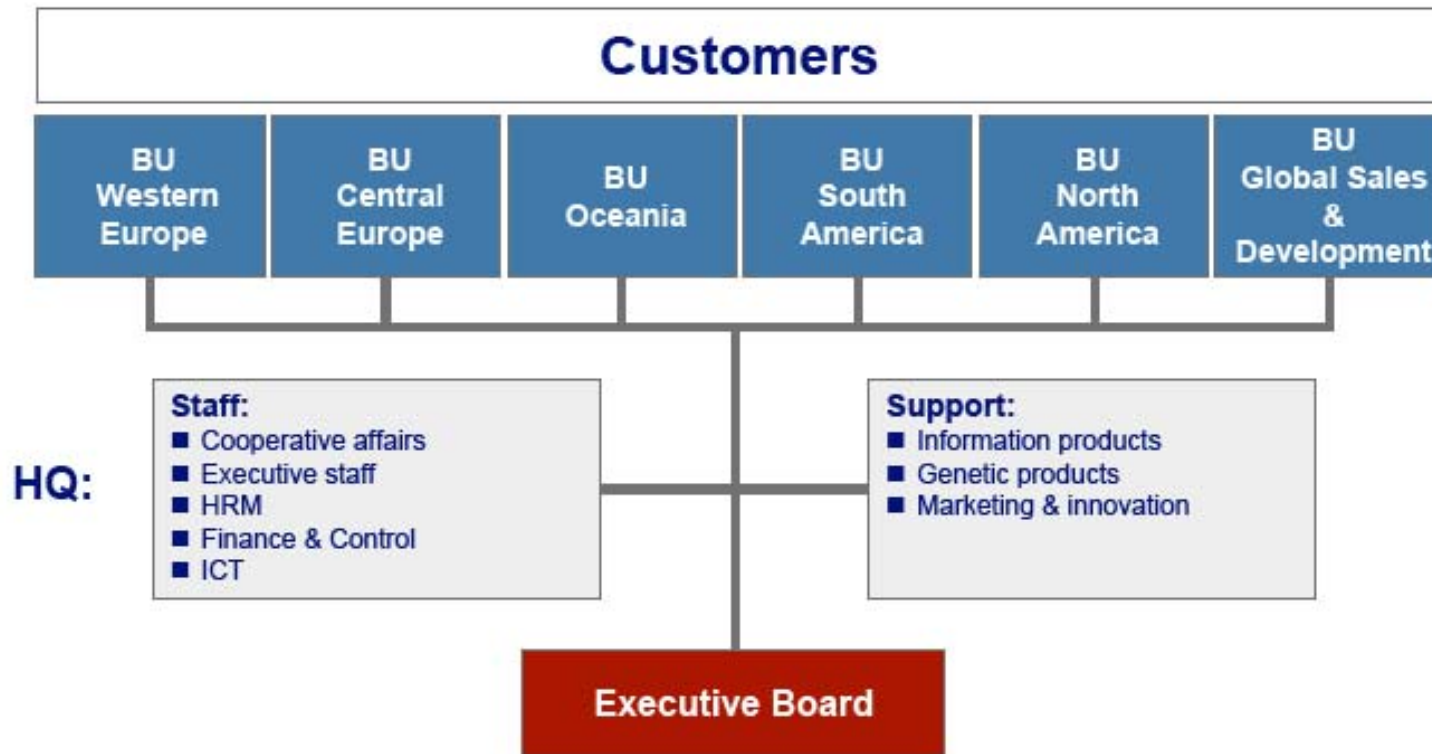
Customers

BU Western Europe

BU Central Europe

BU Oceania

BU South America

BU North America

BU Global Sales & Development

HQ:

Staff:
■ Cooperative affairs
■ Executive staff
■ HRM
■ Finance & Control
■ ICT

Support:
■ Information products
■ Genetic products
■ Marketing & innovation

Executive Board